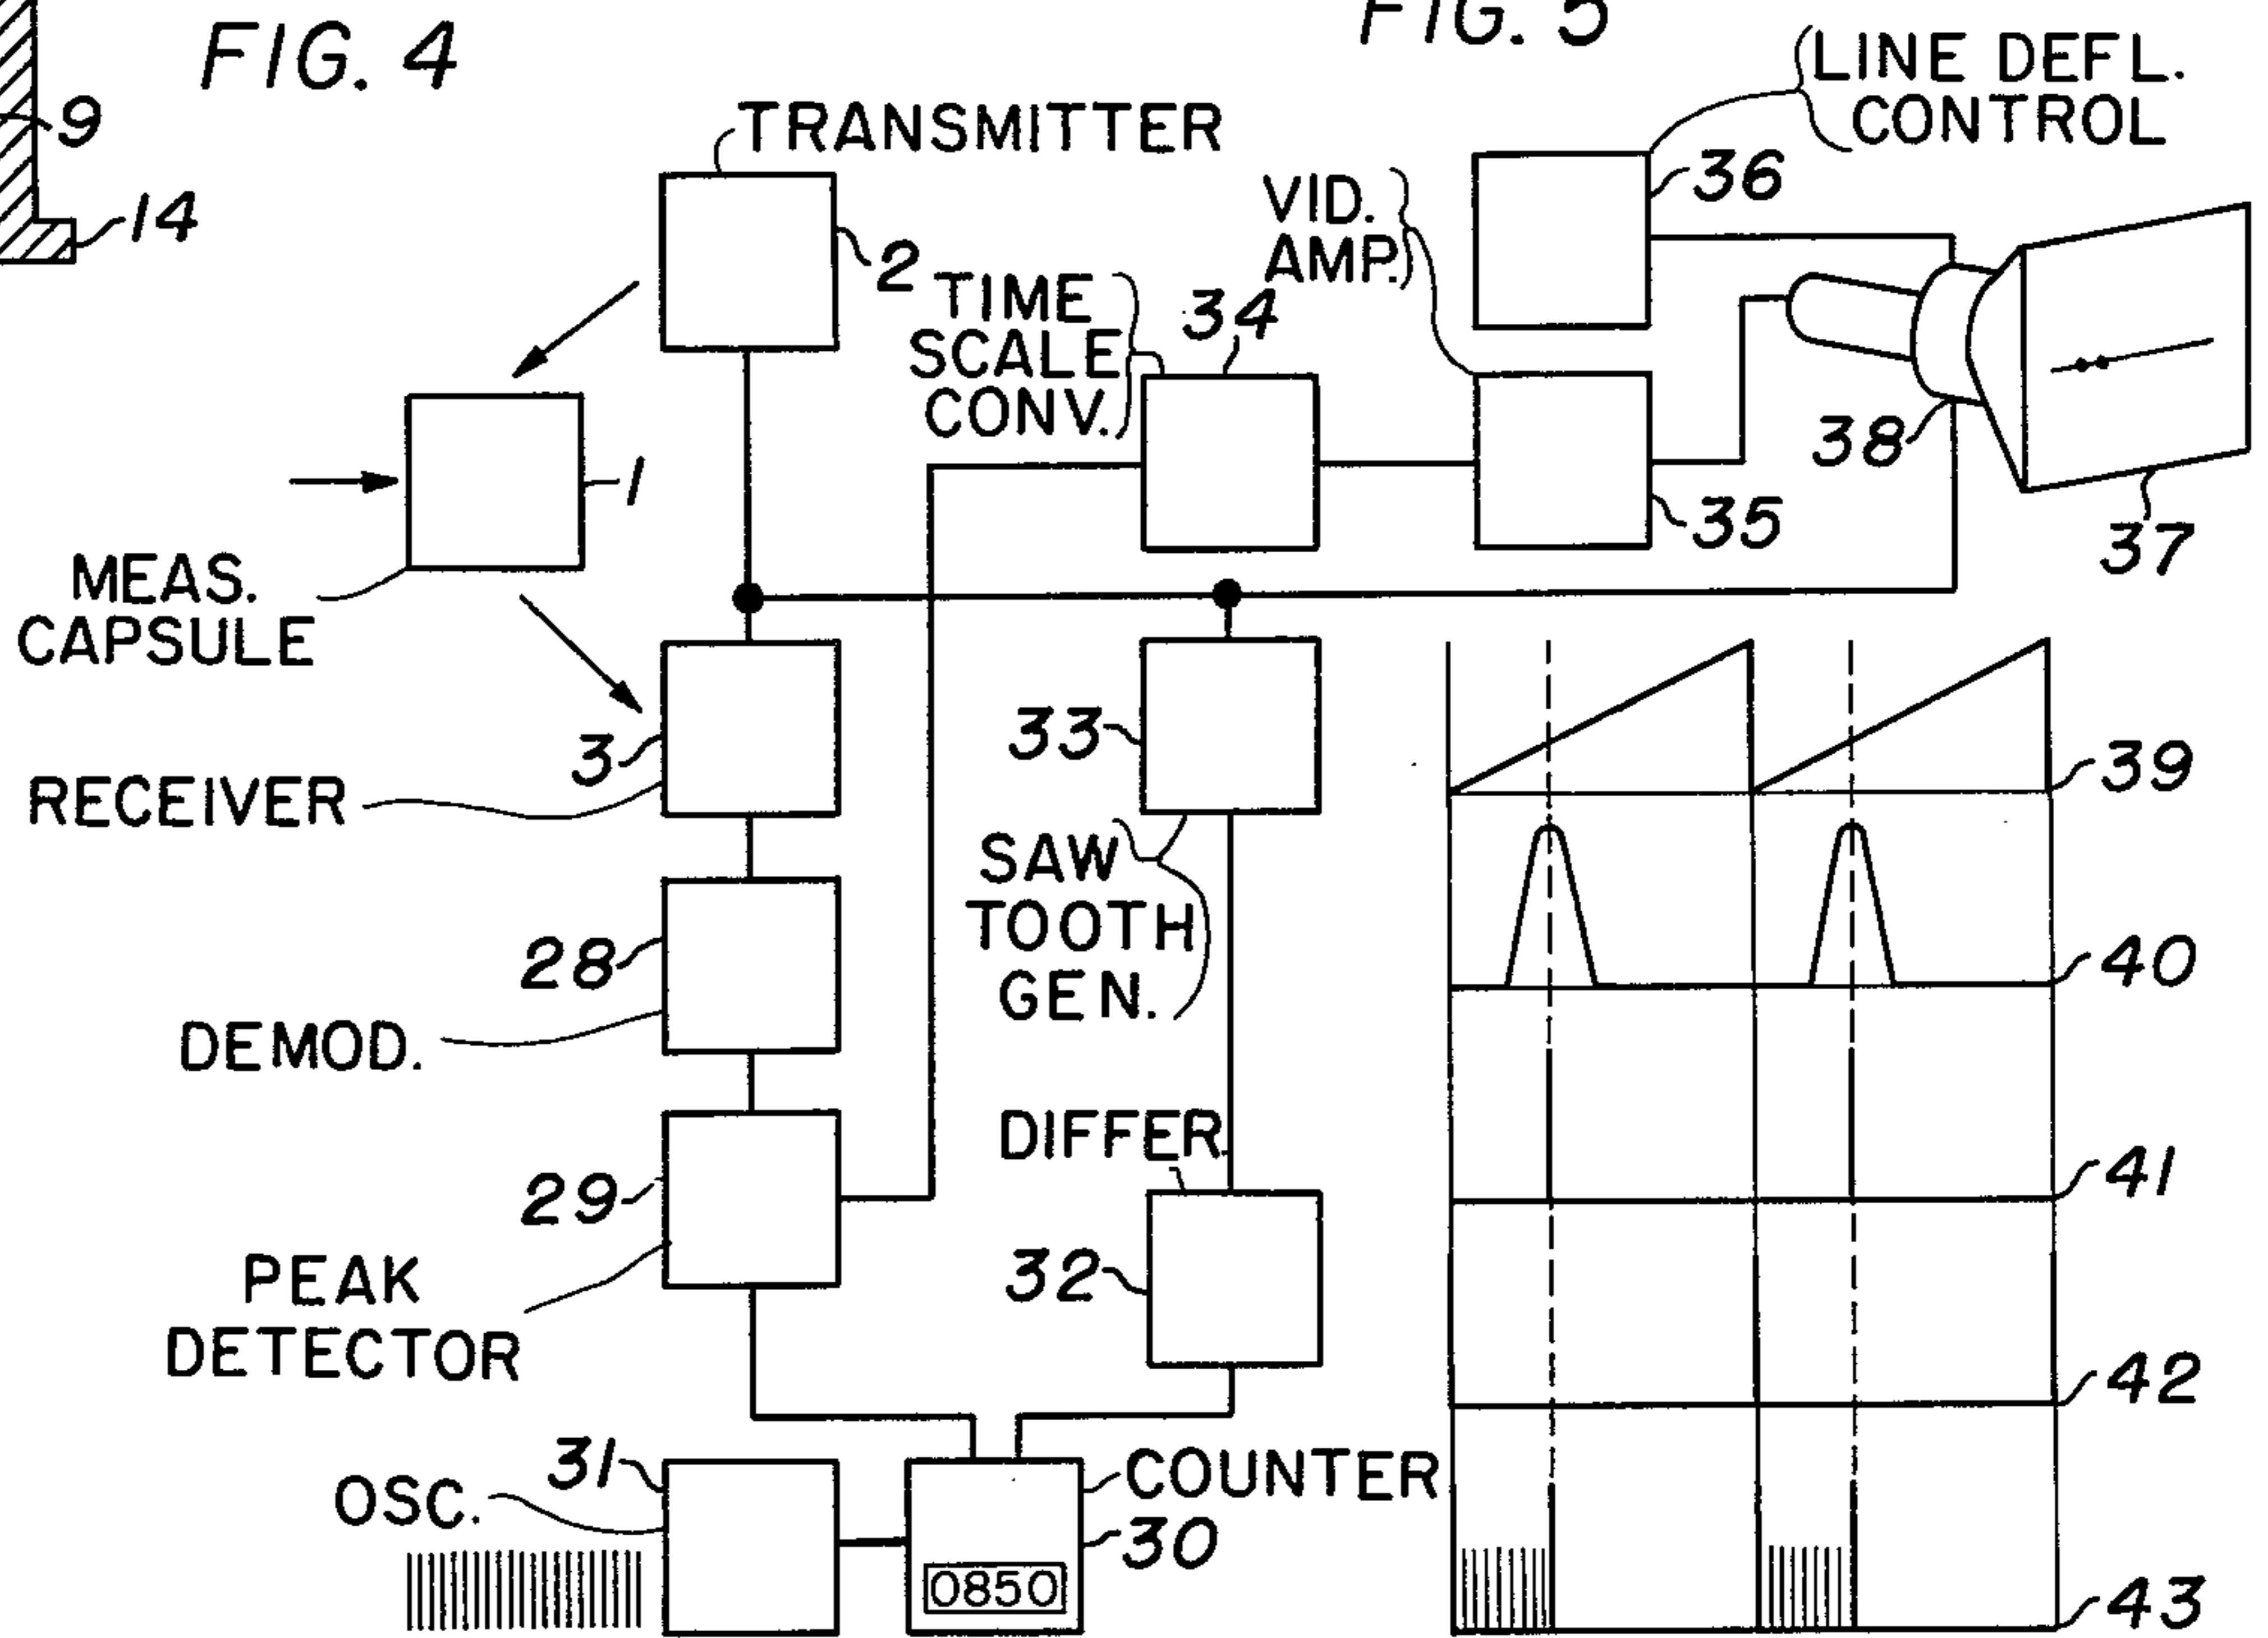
FIG. 4

FIG. 5

9

14

TRANSMITTER

2

LINE DEFL. CONTROL

36

VID. AMP.

TIME SCALE CONV.

34

1

MEAS. CAPSULE

38

35

37

3

RECEIVER

33

39

SAW TOOTH GEN.

28

40

DEMOD.

DIFFER.

29

41

32

PEAK DETECTOR

42

31

OSC.

COUNTER

30

0850

43